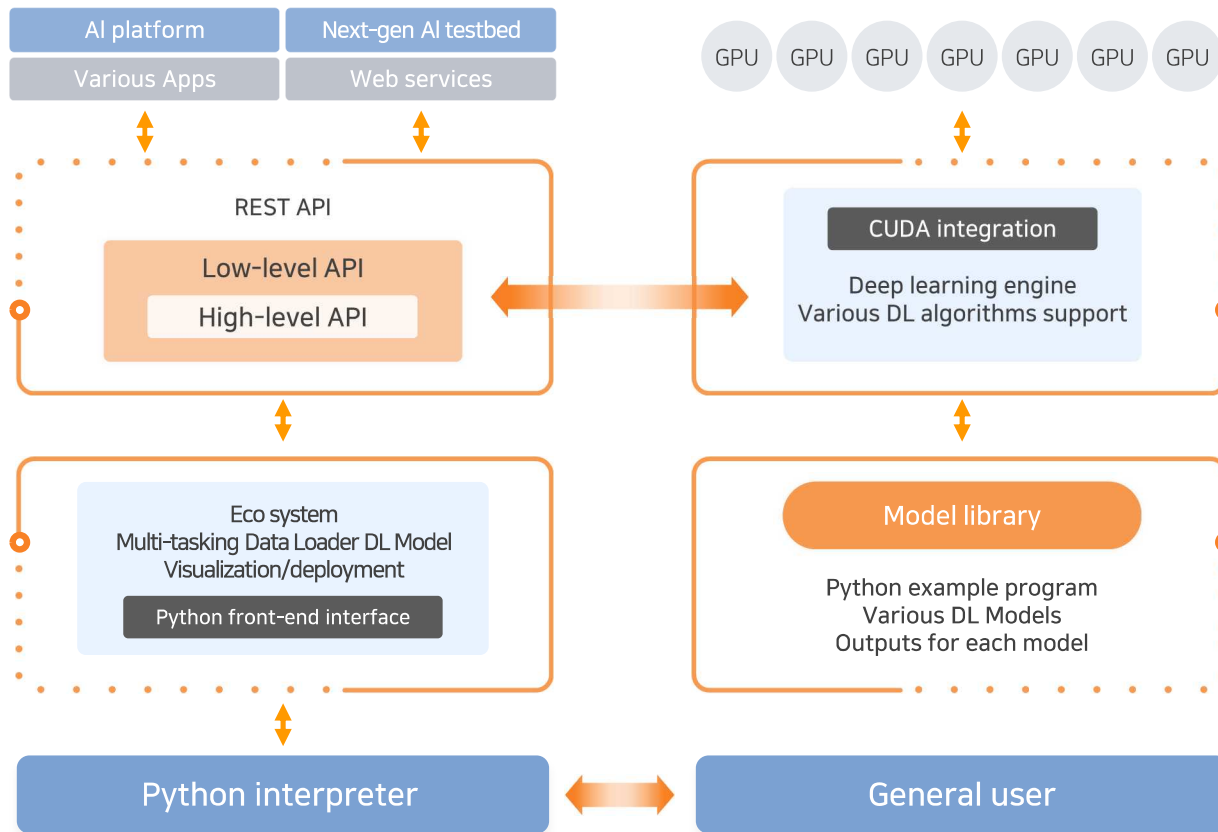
AI platform
Next-gen AI testbed
Various Apps
Web services

GPU GPU GPU GPU GPU GPU GPU

REST API
Low-level API
High-level API

CUDA integration
Deep learning engine
Various DL algorithms support

Eco system
Multi-tasking Data Loader DL Model
Visualization/deployment
Python front-end interface

Model library
Python example program
Various DL Models
Outputs for each model

Python interpreter
General user